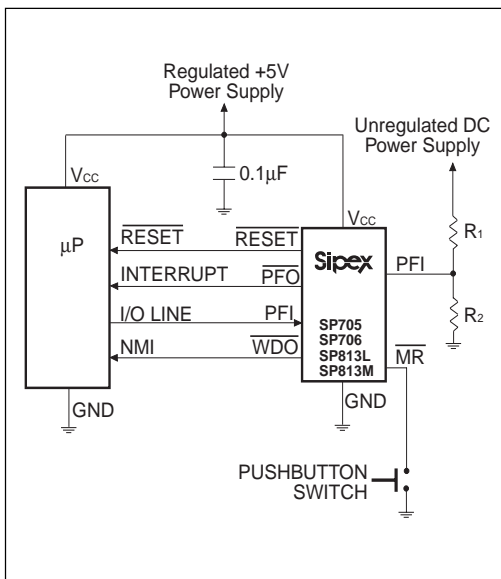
Regulated +5V Power Supply

Unregulated DC Power Supply

$V_{CC}$

$0.1\mu F$

$V_{CC}$

$\mu P$

$\overline{RESET}$

$\overline{RESET}$

Sipex

PFI

$R_1$

INTERRUPT

$\overline{PFO}$

I/O LINE

PFI

SP705
SP706
SP813L
SP813M

$R_2$

NMI

$\overline{WDO}$

$\overline{MR}$

GND

GND

PUSHBUTTON SWITCH